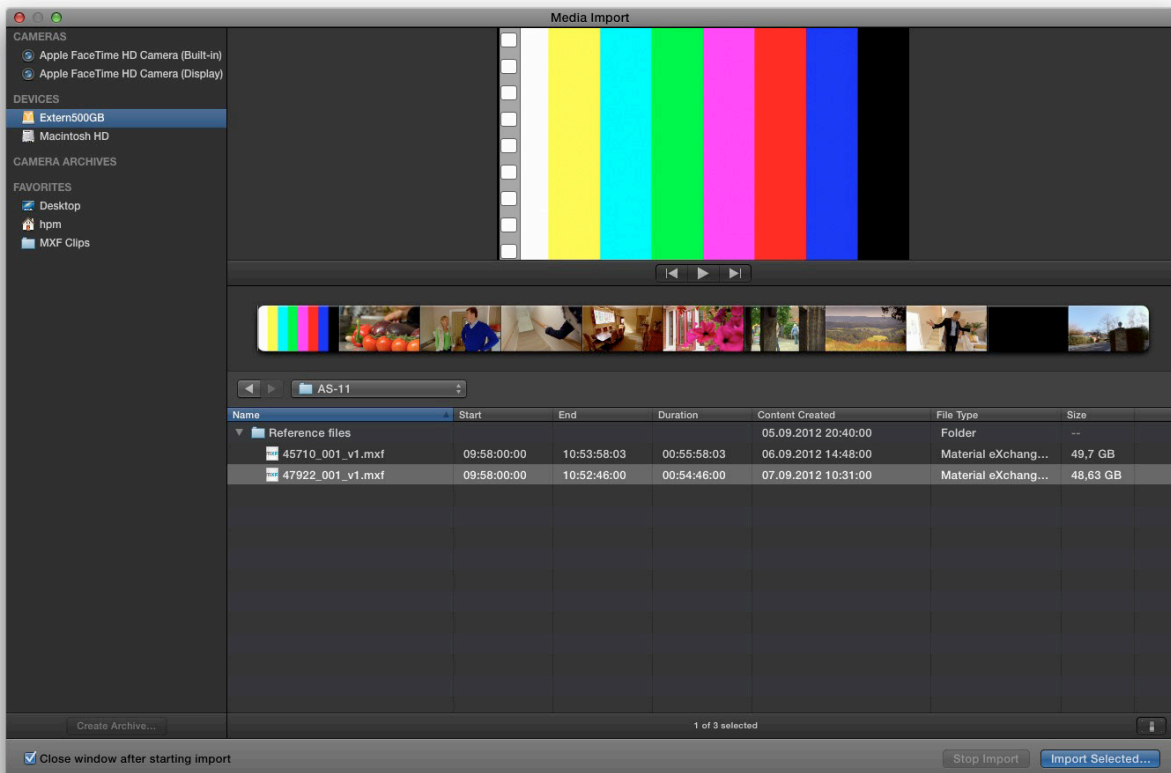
Media Import

CAMERAS
Apple FaceTime HD Camera (Built-in)
Apple FaceTime HD Camera (Display)

DEVICES
Extern500GB
Macintosh HD

CAMERA ARCHIVES

FAVORITES
Desktop
hpm
MXF Clips

AS-11

| Name | Start | End | Duration | Content Created | File Type | Size |
|---|---|---|---|---|---|---|
| Reference files | | | | 05.09.2012 20:40:00 | Folder | -- |
| 45710_001_v1.mxf | 09:58:00:00 | 10:53:58:03 | 00:55:58:03 | 06.09.2012 14:48:00 | Material eXchang... | 49,7 GB |
| 47922_001_v1.mxf | 09:58:00:00 | 10:52:46:00 | 00:54:46:00 | 07.09.2012 10:31:00 | Material eXchang... | 48,63 GB |

Create Archive...

1 of 3 selected

Close window after starting import

Stop Import

Import Selected...